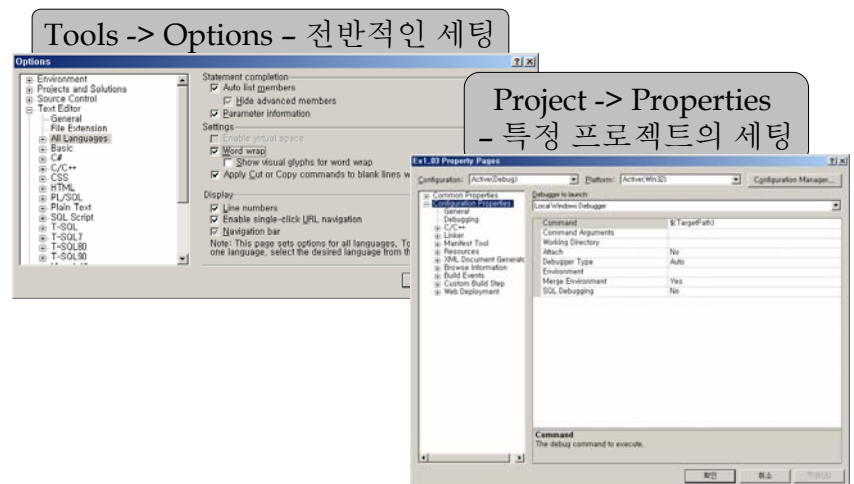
Tools -> Options – 전반적인 세팅

Options

Environment
Projects and Solutions
Source Control
Text Editor
General
File Extension
All Languages
Basic
C#
C/C++
CSS
HTML
PL/SQL
Plain Text
SQL Script
T-SQL
T-SQL7
T-SQL80
T-SQL90

Statement completion
Auto list members
Hide advanced members
Parameter information
Settings
Enable virtual space
Word wrap
Show visual glyphs for word wrap
Apply Cut or Copy commands to blank lines w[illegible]
Display
Line numbers
Enable single-click URL navigation
Navigation bar
Note: This page sets options for all languages. To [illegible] one language, select the desired language from th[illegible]

Project -> Properties – 특정 프로젝트의 세팅

Ex1_03 Property Pages

Configuration: Active(Debug) Platform: Active(Win32) Configuration Manager...

Common Properties
Configuration Properties
General
Debugging
C/C++
Linker
Manifest Tool
Resources
XML Document Generato
Browse Information
Build Events
Custom Build Step
Web Deployment

Debugger to launch:
Local Windows Debugger

| | |
|---|---|
| Command | $(TargetPath) |
| Command Arguments | |
| Working Directory | |
| Attach | No |
| Debugger Type | Auto |
| Environment | |
| Merge Environment | Yes |
| SQL Debugging | No |

Command
The debug command to execute.

확인 취소 적용(A)